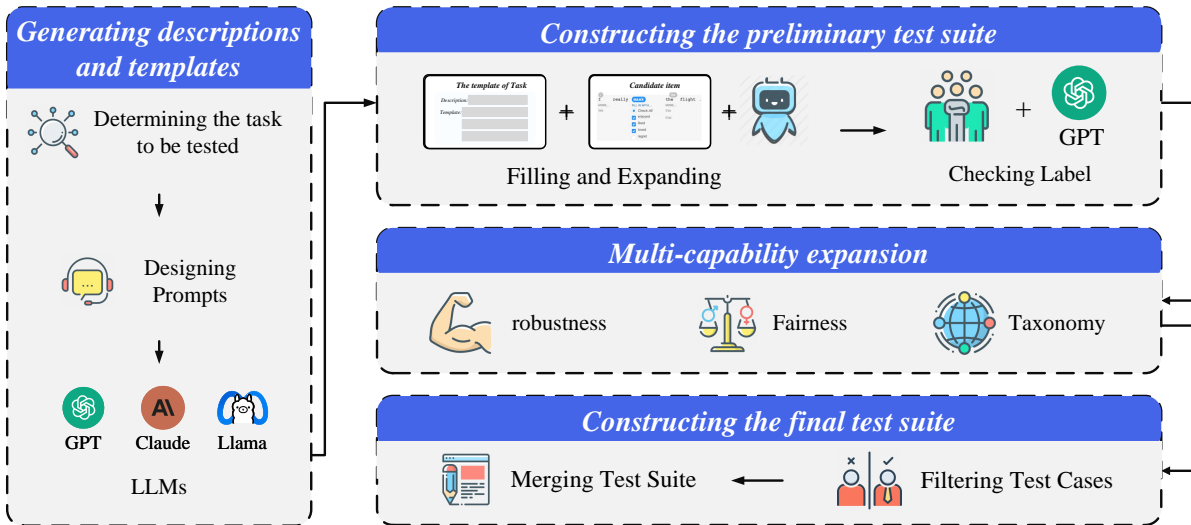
Generating descriptions and templates

Determining the task to be tested

Designing Prompts

GPT
Claude
Llama

LLMs

Constructing the preliminary test suite

The template of Task
Description:
Template:

Candidate item
I really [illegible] the flight

+ +

Filling and Expanding

+ GPT

Checking Label

Multi-capability expansion

robustness
Fairness
Taxonomy

Constructing the final test suite

Merging Test Suite
Filtering Test Cases